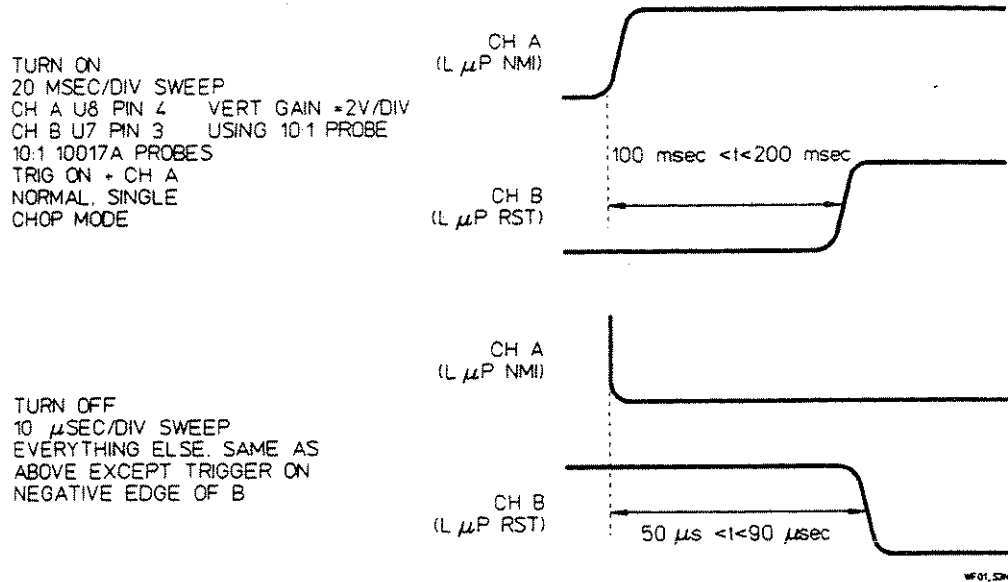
TURN ON
20 MSEC/DIV SWEEP
CH A U8 PIN 4 VERT GAIN =2V/DIV
CH B U7 PIN 3 USING 10:1 PROBE
10:1 10017A PROBES
TRIG ON + CH A
NORMAL, SINGLE
CHOP MODE

CH A
(L $\mu$P NMI)

100 msec <t<200 msec

CH B
(L $\mu$P RST)

CH A
(L $\mu$P NMI)

TURN OFF
10 $\mu$SEC/DIV SWEEP
EVERYTHING ELSE. SAME AS ABOVE EXCEPT TRIGGER ON NEGATIVE EDGE OF B

CH B
(L $\mu$P RST)

50 $\mu$s <t<90 $\mu$sec

WF01_53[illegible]